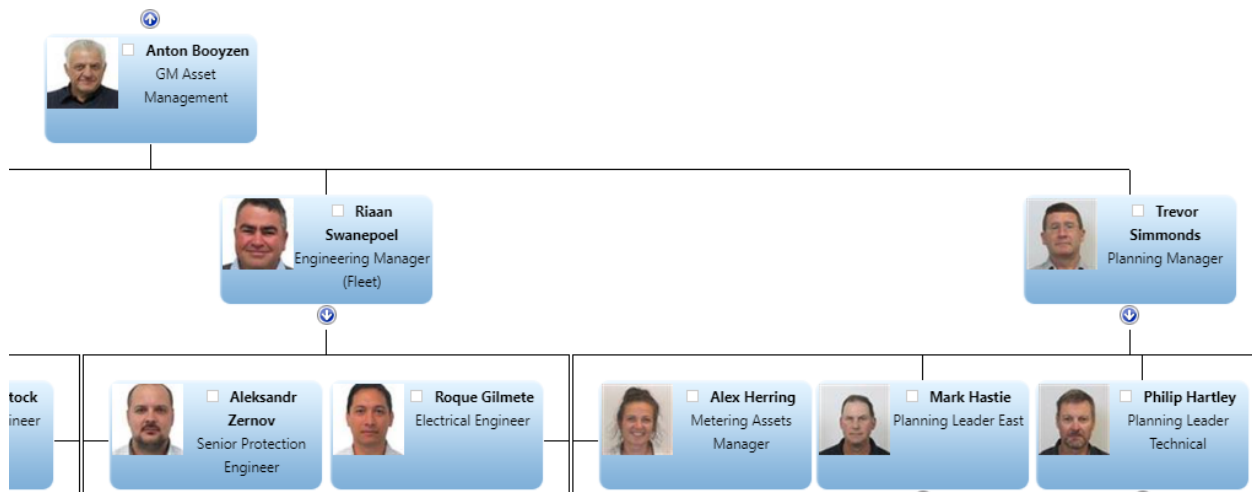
Anton Booyzen
GM Asset Management

Riaan Swanepoel
Engineering Manager (Fleet)

Trevor Simmonds
Planning Manager

tock
ineer

Aleksandr Zernov
Senior Protection Engineer

Roque Gilmete
Electrical Engineer

Alex Herring
Metering Assets Manager

Mark Hastie
Planning Leader East

Philip Hartley
Planning Leader Technical